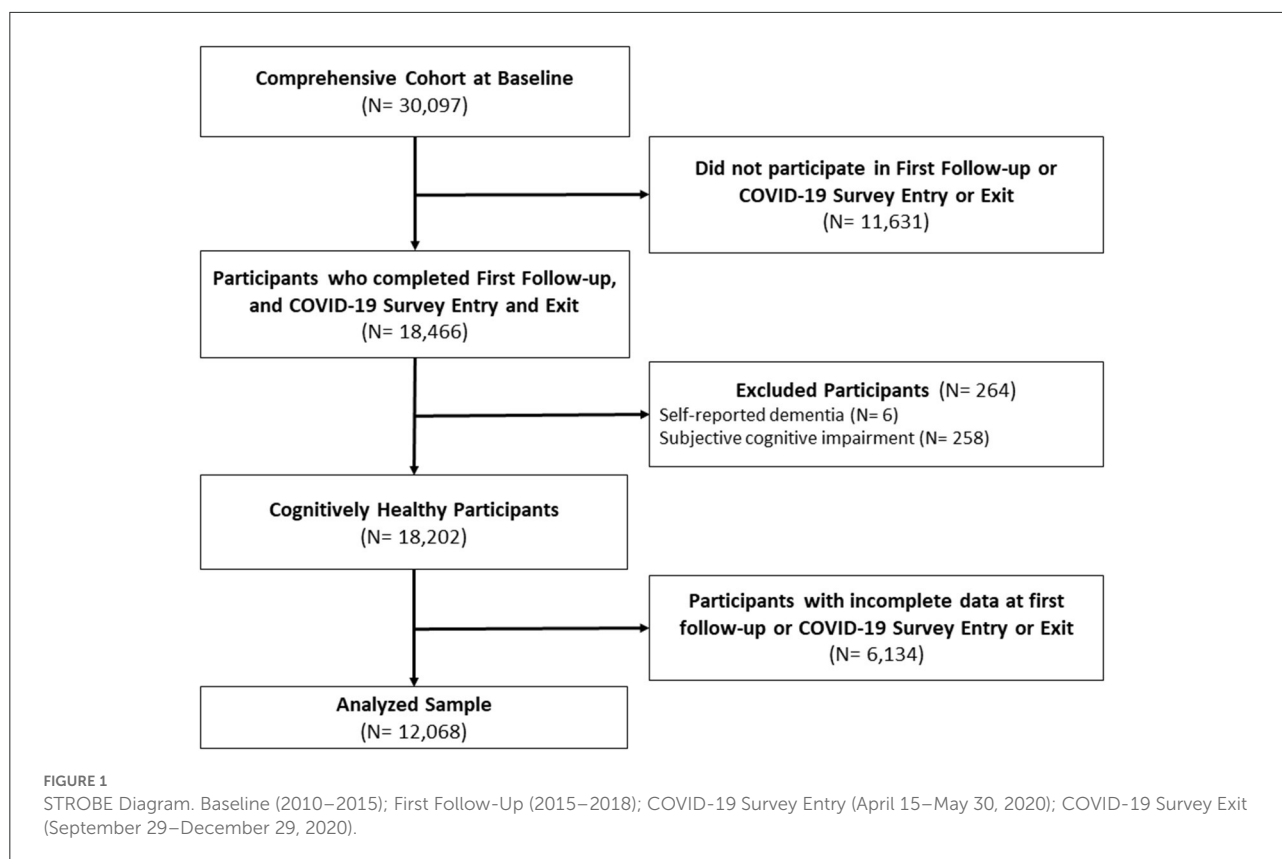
Comprehensive Cohort at Baseline
(N= 30,097)

Did not participate in First Follow-up or COVID-19 Survey Entry or Exit
(N= 11,631)

Participants who completed First Follow-up, and COVID-19 Survey Entry and Exit
(N= 18,466)

Excluded Participants (N= 264)
Self-reported dementia (N= 6)
Subjective cognitive impairment (N= 258)

Cognitively Healthy Participants
(N= 18,202)

Participants with incomplete data at first follow-up or COVID-19 Survey Entry or Exit
(N= 6,134)

Analyzed Sample
(N= 12,068)

FIGURE 1
STROBE Diagram. Baseline (2010–2015); First Follow-Up (2015–2018); COVID-19 Survey Entry (April 15–May 30, 2020); COVID-19 Survey Exit (September 29–December 29, 2020).